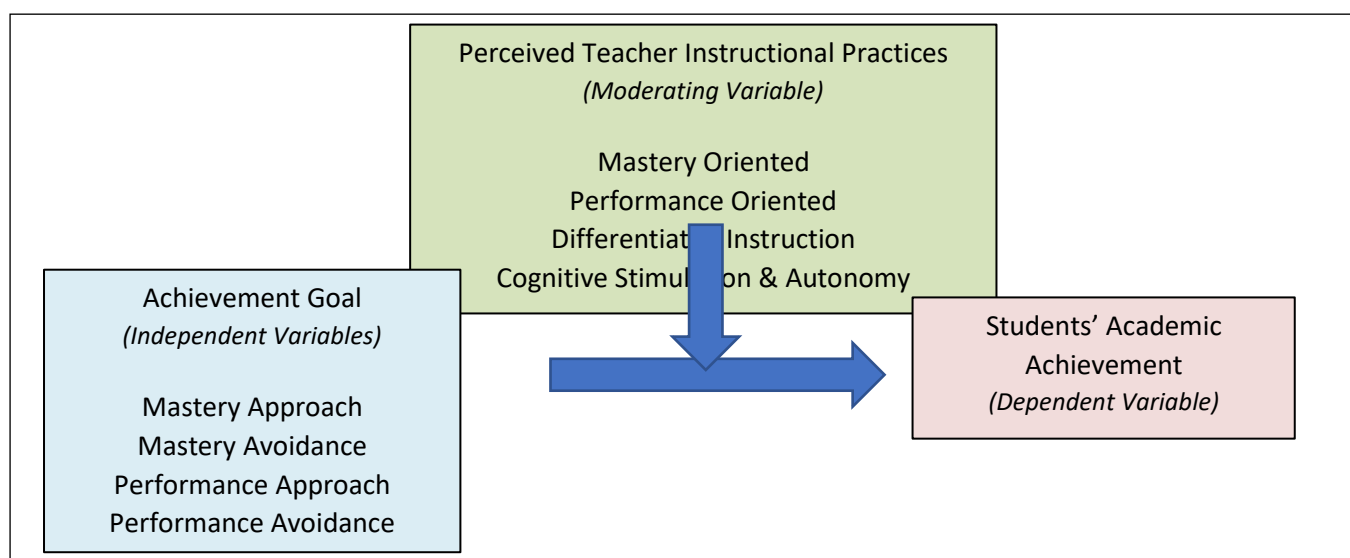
Perceived Teacher Instructional Practices
*(Moderating Variable)*

Mastery Oriented
Performance Oriented
Differentiat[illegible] Instruction
Cognitive Stimul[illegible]on & Autonomy

Achievement Goal
*(Independent Variables)*

Mastery Approach
Mastery Avoidance
Performance Approach
Performance Avoidance

Students' Academic Achievement
*(Dependent Variable)*